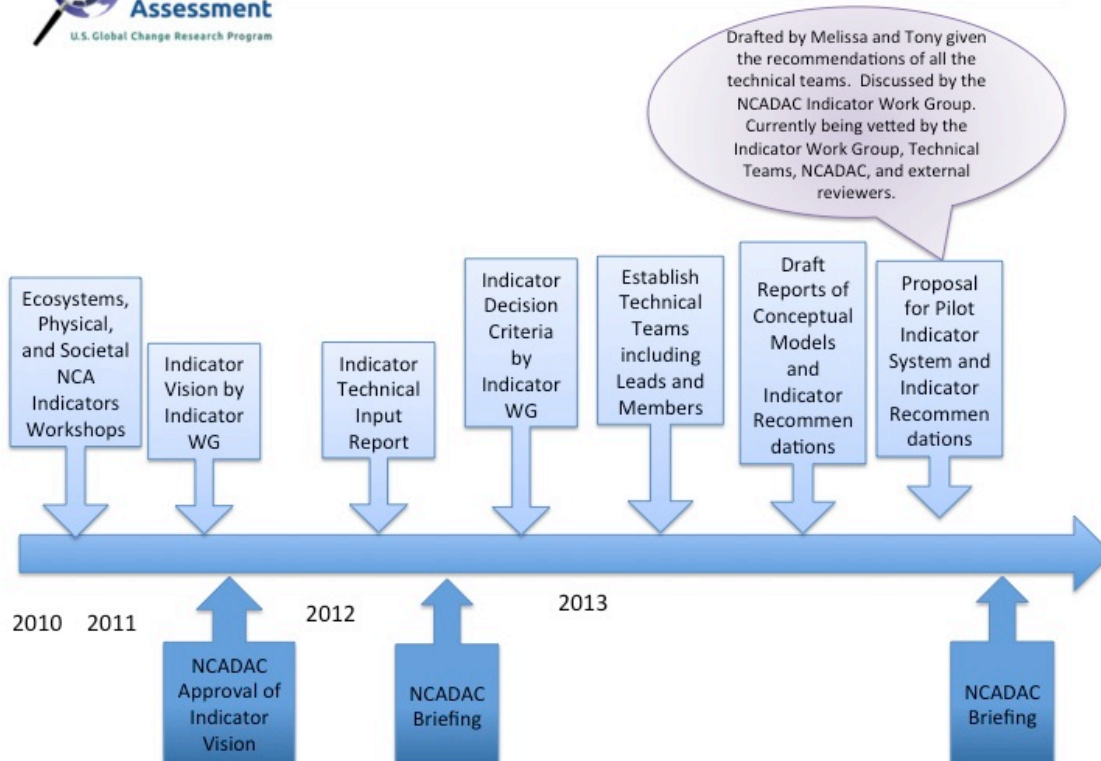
Assessment
U.S. Global Change Research Program

Drafted by Melissa and Tony given the recommendations of all the technical teams. Discussed by the NCADAC Indicator Work Group. Currently being vetted by the Indicator Work Group, Technical Teams, NCADAC, and external reviewers.

Ecosystems, Physical, and Societal NCA Indicators Workshops

Indicator Vision by Indicator WG

Indicator Technical Input Report

Indicator Decision Criteria by Indicator WG

Establish Technical Teams including Leads and Members

Draft Reports of Conceptual Models and Indicator Recommen dations

Proposal for Pilot Indicator System and Indicator Recommen dations

2010 2011

2012

2013

NCADAC Approval of Indicator Vision

NCADAC Briefing

NCADAC Briefing